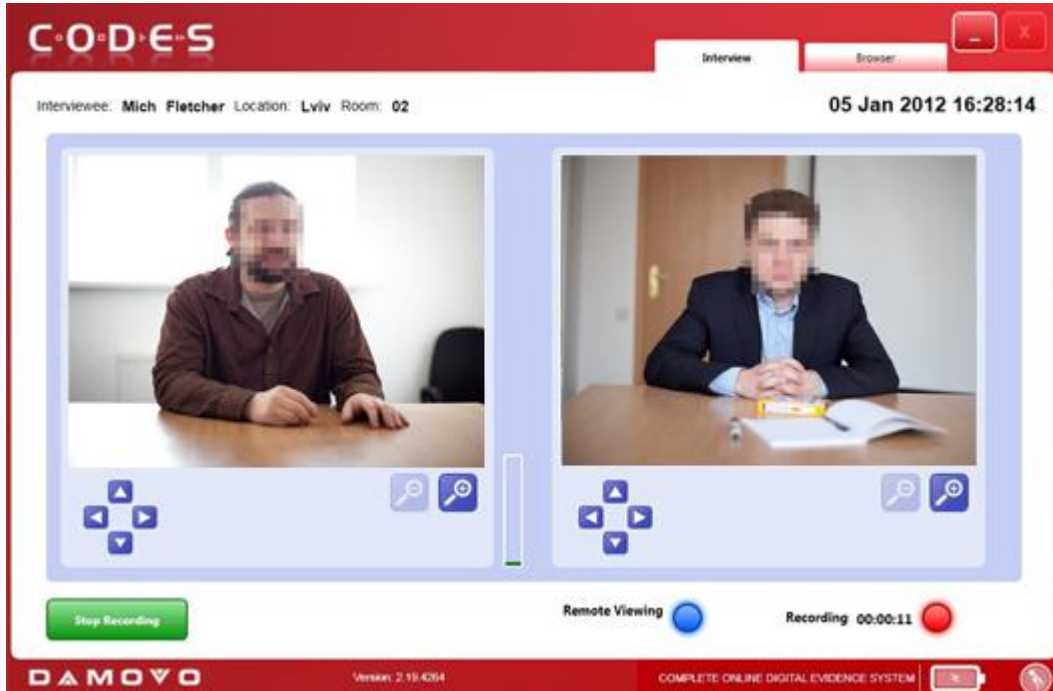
C·O·D·E·S

Interview

Browser

Interviewee: Mich Fletcher Location: Lviv Room: 02

05 Jan 2012 16:28:14

Stop Recording

Remote Viewing

Recording 00:00:11

DAMOVO

Version: 2.19.4264

COMPLETE ONLINE DIGITAL EVIDENCE SYSTEM